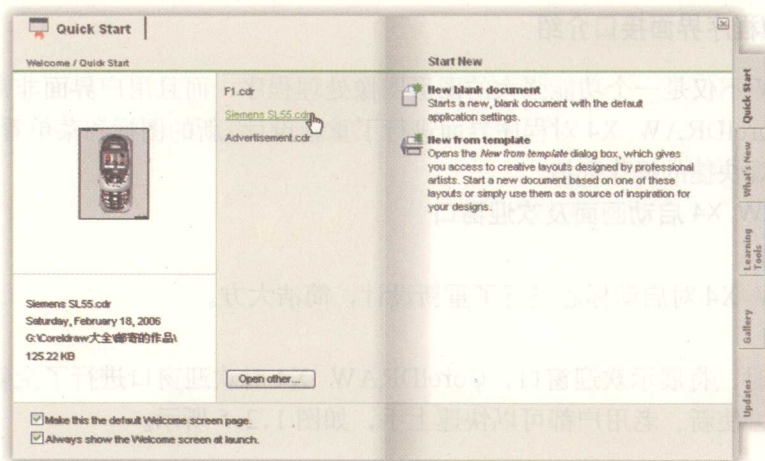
Quick Start

Welcome / Quick Start

F1.cdr

Siemens SL55.cdr

Advertisement.cdr

Siemens SL55.cdr
Saturday, February 18, 2006
G:\Coreldraw大全\郝奇的作品\
125.22 KB

Open other...

Start New

New blank document
Starts a new, blank document with the default application settings.

New from template
Opens the New from template dialog box, which gives you access to creative layouts designed by professional artists. Start a new document based on one of these layouts or simply use them as a source of inspiration for your designs.

Make this the default Welcome screen page.

Always show the Welcome screen at launch.

Quick Start

What's New

Learning Tools

Gallery

Updates